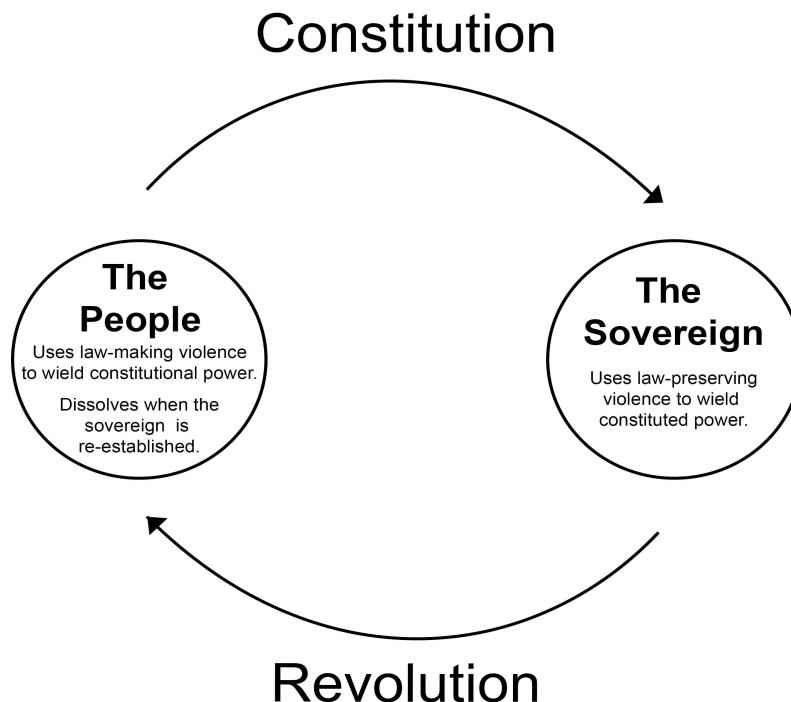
Constitution

The People

Uses law-making violence to wield constitutional power.

Dissolves when the sovereign is re-established.

The Sovereign

Uses law-preserving violence to wield constituted power.

Revolution